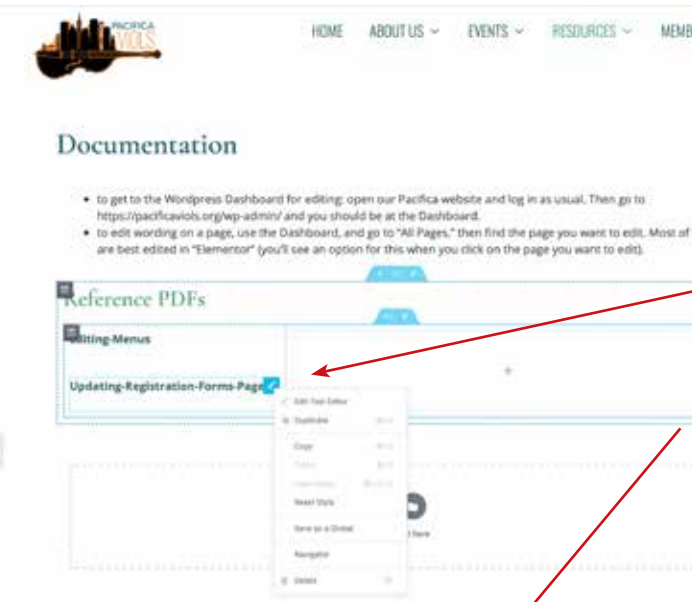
PACIFICA VIOLS

HOME ABOUT US EVENTS RESOURCES MEMB

Documentation

- to get to the Wordpress Dashboard for editing: open our Pacifica website and log in as usual. Then go to https://pacificaviols.org/wp-admin/ and you should be at the Dashboard.
- to edit wording on a page, use the Dashboard, and go to "All Pages," then find the page you want to edit. Most of are best edited in "Elementor" (you'll see an option for this when you click on the page you want to edit).

Reference PDFs

Editing-Menus

Updating-Registration-Forms-Page

Edit Text Editor
Duplicate
Copy
Paste
Paste Style
Reset Style
Save as a Global
Navigator
Delete